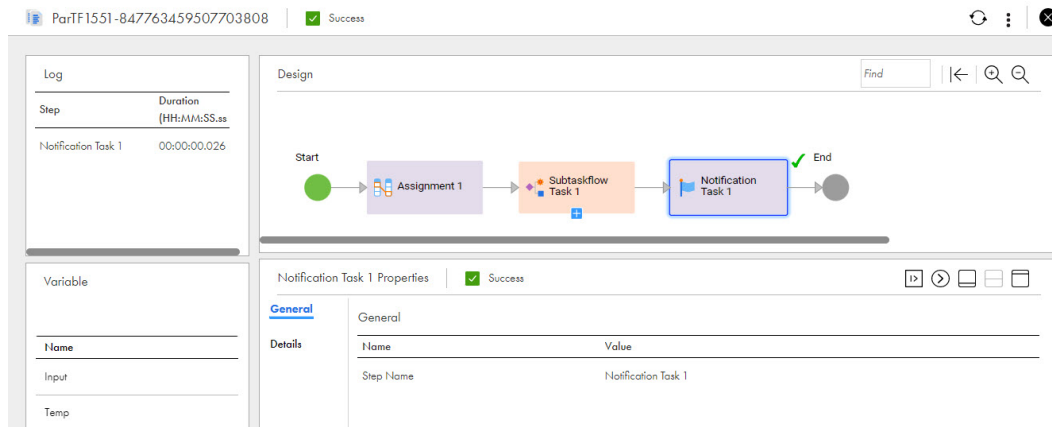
ParTF1551-847763459507703808 Success

Log

| Step | Duration (HH:MM:SS.ss |
|---|---|
| Notification Task 1 | 00:00:00.026 |

Design

Find

Start

Assignment 1

Subtaskflow Task 1

Notification Task 1

End

Variable

| Name |
|---|
| Input |
| Temp |

Notification Task 1 Properties Success

General

Details

General

| Name | Value |
|---|---|
| Step Name | Notification Task 1 |